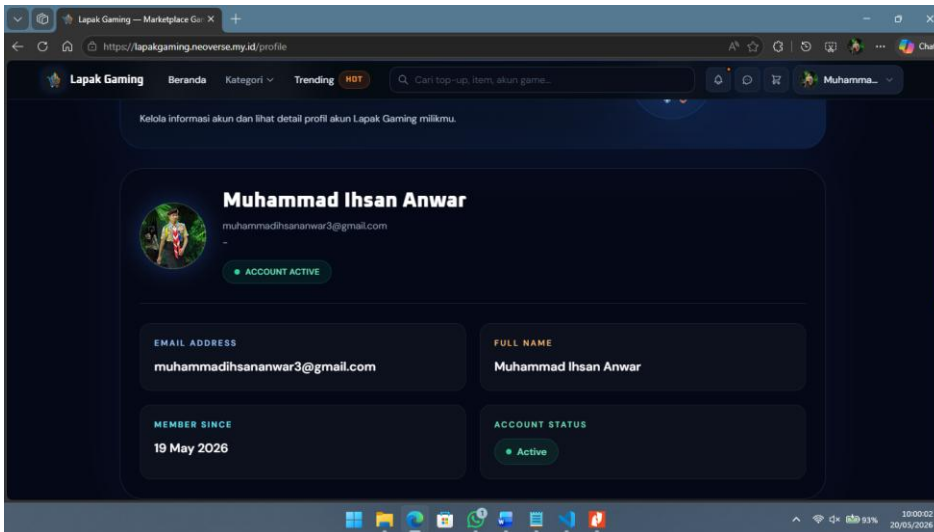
Lapak Gaming — Marketplace Ga ×

https://lapakgaming.neoverse.my.id/profile

Lapak Gaming Beranda Kategori Trending HOT

Cari top-up, item, akun game...

Muhamma...

Kelola informasi akun dan lihat detail profil akun Lapak Gaming milikmu.

Muhammad Ihsan Anwar

muhammadihsananwar3@gmail.com

-

ACCOUNT ACTIVE

EMAIL ADDRESS

muhammadihsananwar3@gmail.com

FULL NAME

Muhammad Ihsan Anwar

MEMBER SINCE

19 May 2026

ACCOUNT STATUS

Active

93%

10:00:02
20/05/2026